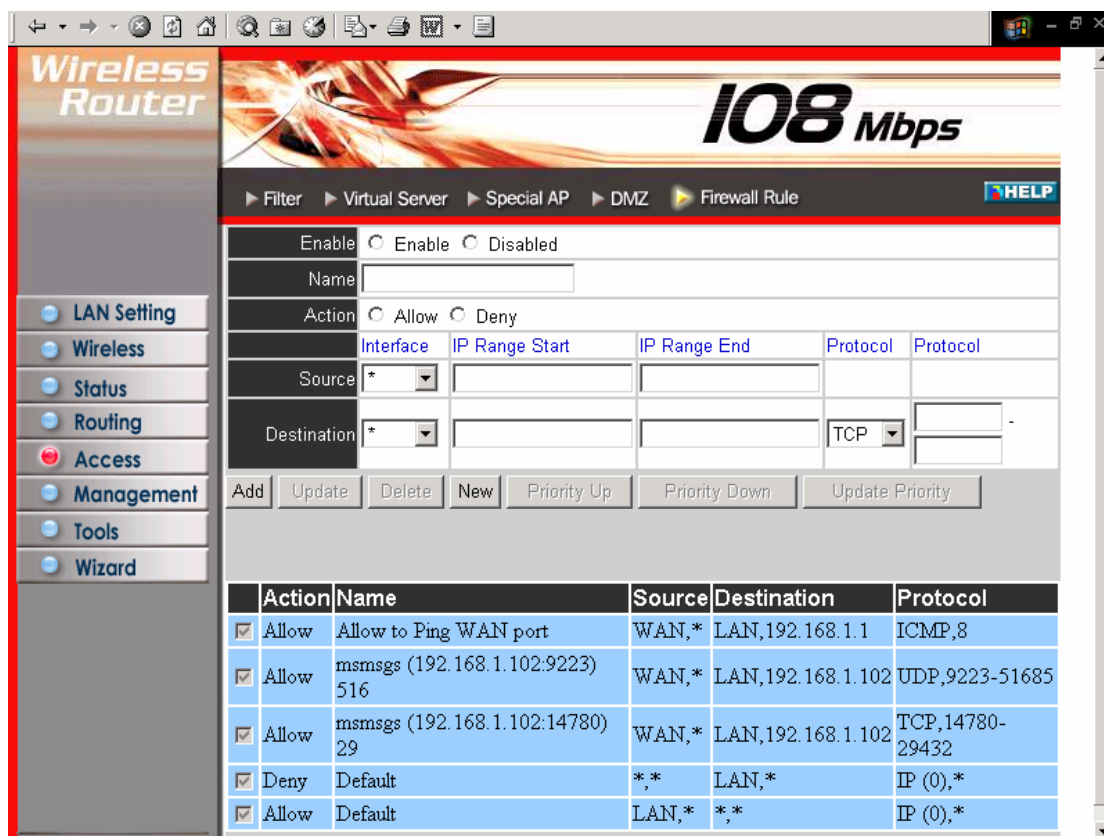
Wireless Router

108 Mbps

▶ Filter ▶ Virtual Server ▶ Special AP ▶ DMZ ▶ Firewall Rule

HELP

LAN Setting
Wireless
Status
Routing
Access
Management
Tools
Wizard

| | | | | |
|---|---|---|---|---|
| Enable | Enable Disabled | | | |
| Name | | | | |
| Action | Allow Deny | | | |
| | Interface | IP Range Start | IP Range End | Protocol | Protocol |
| Source | * | | | | |
| Destination | * | | | TCP | - |

Add Update Delete New Priority Up Priority Down Update Priority

| | Action | Name | Source | Destination | Protocol |
|---|---|---|---|---|---|
| ☑ | Allow | Allow to Ping WAN port | WAN,* | LAN,192.168.1.1 | ICMP,8 |
| ☑ | Allow | msmsgs (192.168.1.102:9223) 516 | WAN,* | LAN,192.168.1.102 | UDP,9223-51685 |
| ☑ | Allow | msmsgs (192.168.1.102:14780) 29 | WAN,* | LAN,192.168.1.102 | TCP,14780-29432 |
| ☑ | Deny | Default | *,* | LAN,* | IP (0),* |
| ☑ | Allow | Default | LAN,* | *,* | IP (0),* |